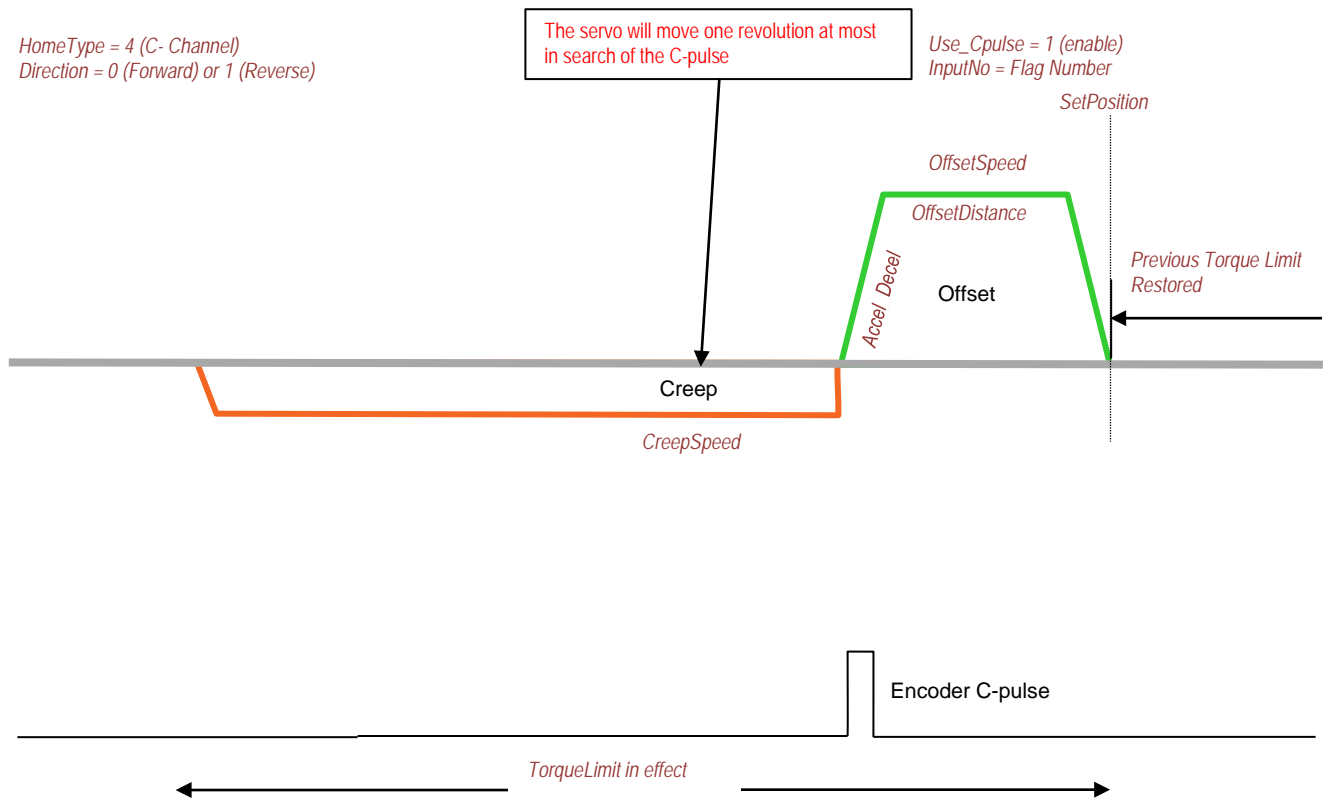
HomeType = 4 (C- Channel)
Direction = 0 (Forward) or 1 (Reverse)

The servo will move one revolution at most in search of the C-pulse

Use_Cpulse = 1 (enable)
InputNo = Flag Number

SetPosition

OffsetSpeed

OffsetDistance

Accel Decel

Offset

Previous Torque Limit Restored

Creep

CreepSpeed

Encoder C-pulse

TorqueLimit in effect